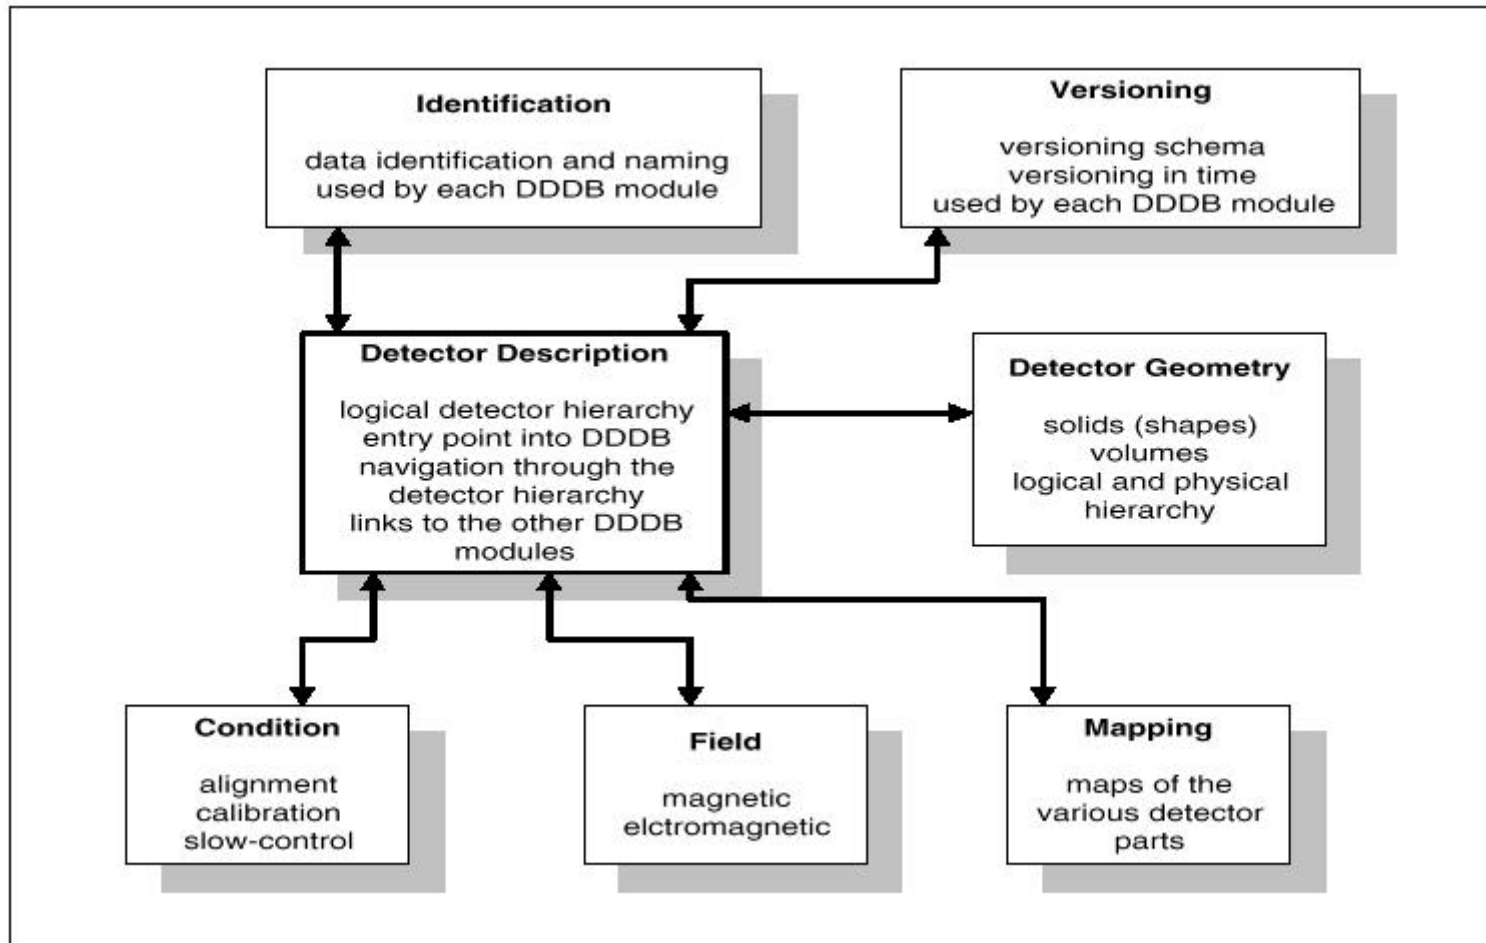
Identification

data identification and naming used by each DDDB module

Versioning

versioning schema
versioning in time
used by each DDDB module

Detector Description

logical detector hierarchy
entry point into DDDB
navigation through the detector hierarchy
links to the other DDDB modules

Detector Geometry

solids (shapes)
volumes
logical and physical hierarchy

Condition

alignment
calibration
slow-control

Field

magnetic
elctromagnetic

Mapping

maps of the various detector parts